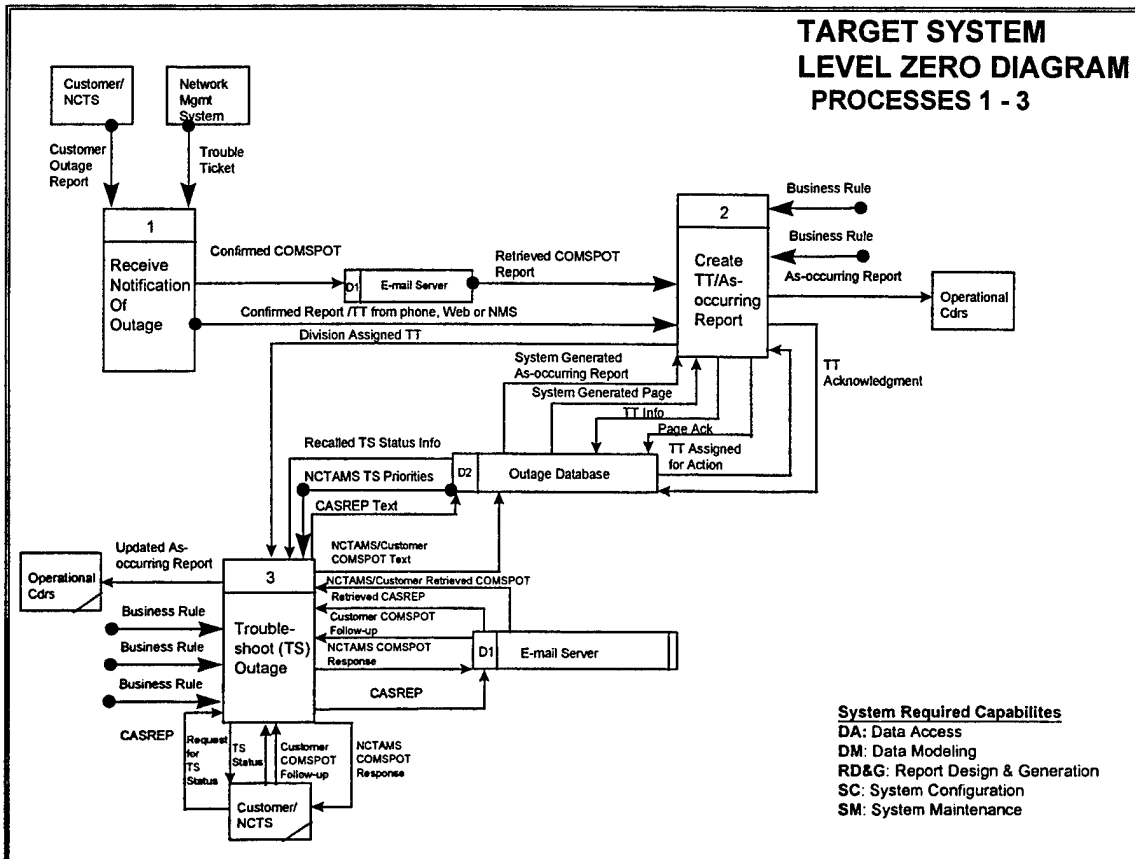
TARGET SYSTEM
LEVEL ZERO DIAGRAM
PROCESSES 1 - 3

Customer/ NCTS

Network Mgmt System

Customer Outage Report

Trouble Ticket

1

Receive Notification Of Outage

Confirmed COMSPOT

D1 E-mail Server

Retrieved COMSPOT Report

Confirmed Report /TT from phone, Web or NMS

Division Assigned TT

2

Create TT/As-occurring Report

Business Rule

Business Rule

As-occurring Report

Operational Cdrs

TT Acknowledgment

System Generated As-occurring Report

System Generated Page

TT Info

Page Ack

TT Assigned for Action

Recalled TS Status Info

NCTAMS TS Priorities

D2 Outage Database

CASREP Text

NCTAMS/Customer COMSPOT Text

Updated As-occurring Report

Operational Cdrs

3

Trouble-shoot (TS) Outage

NCTAMS/Customer Retrieved COMSPOT

Retrieved CASREP

Customer COMSPOT Follow-up

NCTAMS COMSPOT Response

D1 E-mail Server

CASREP

Business Rule

Business Rule

Business Rule

CASREP

Request for TS Status

TS Status

Customer COMSPOT Follow-up

NCTAMS COMSPOT Response

Customer/ NCTS

System Required Capabilites
DA: Data Access
DM: Data Modeling
RD&G: Report Design & Generation
SC: System Configuration
SM: System Maintenance